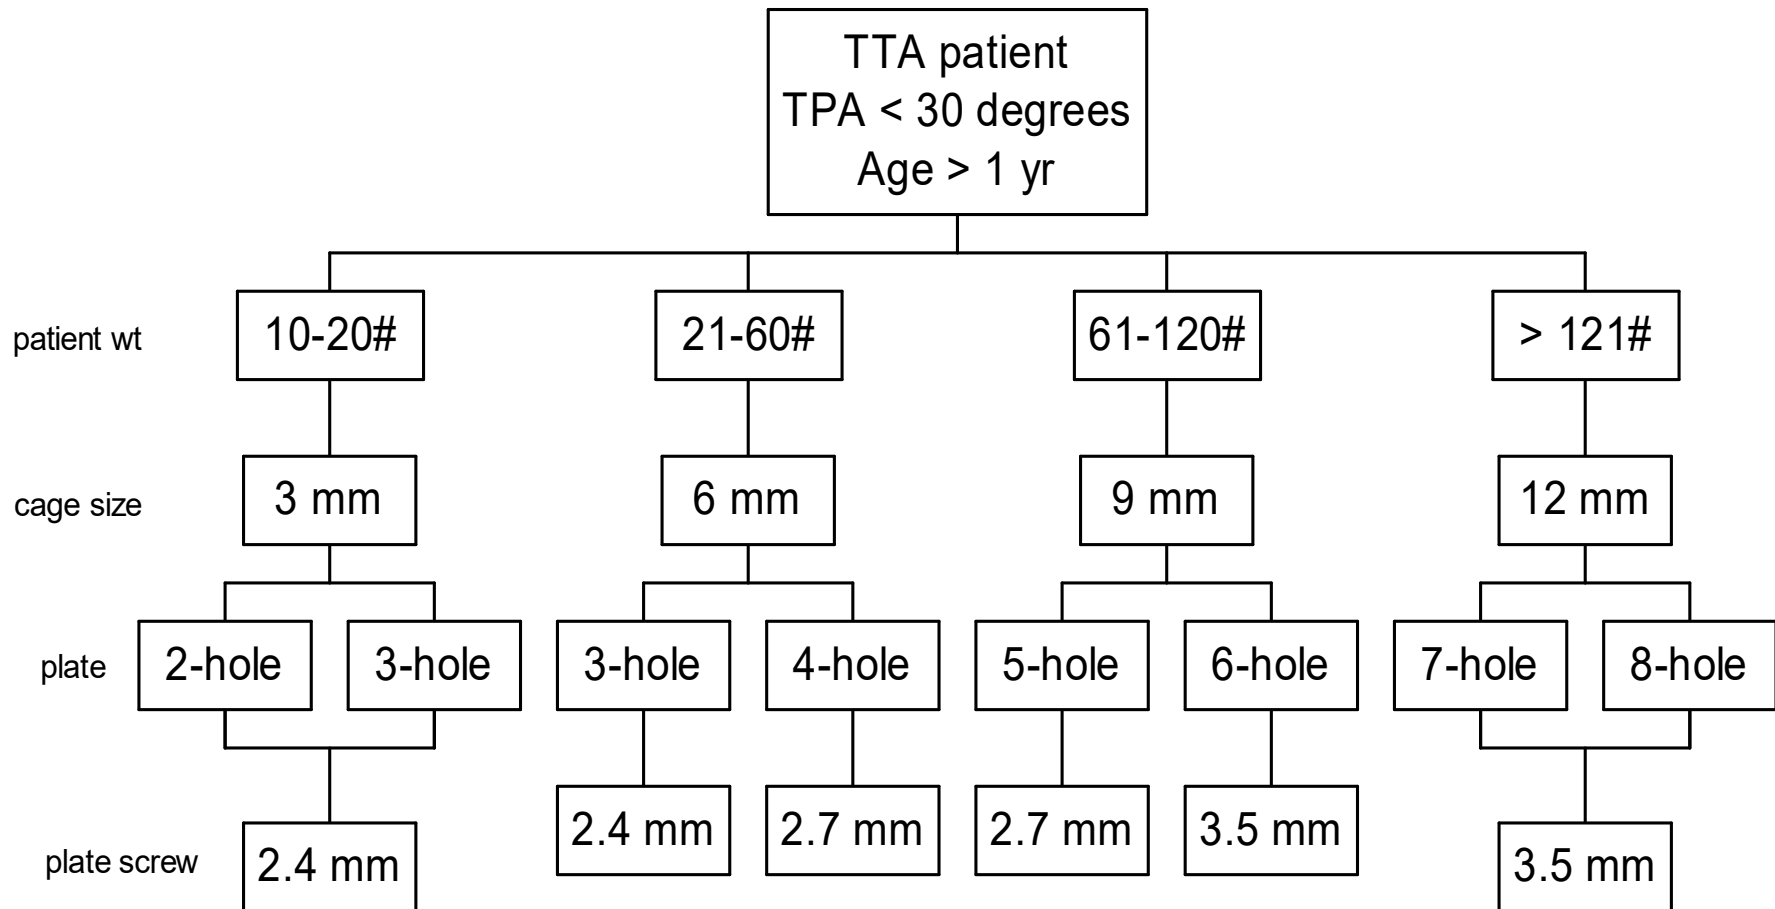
TTA patient
TPA < 30 degrees
Age > 1 yr

patient wt
10-20#
21-60#
61-120#
> 121#

cage size
3 mm
6 mm
9 mm
12 mm

plate
2-hole
3-hole
3-hole
4-hole
5-hole
6-hole
7-hole
8-hole

plate screw
2.4 mm
2.4 mm
2.7 mm
2.7 mm
3.5 mm
3.5 mm